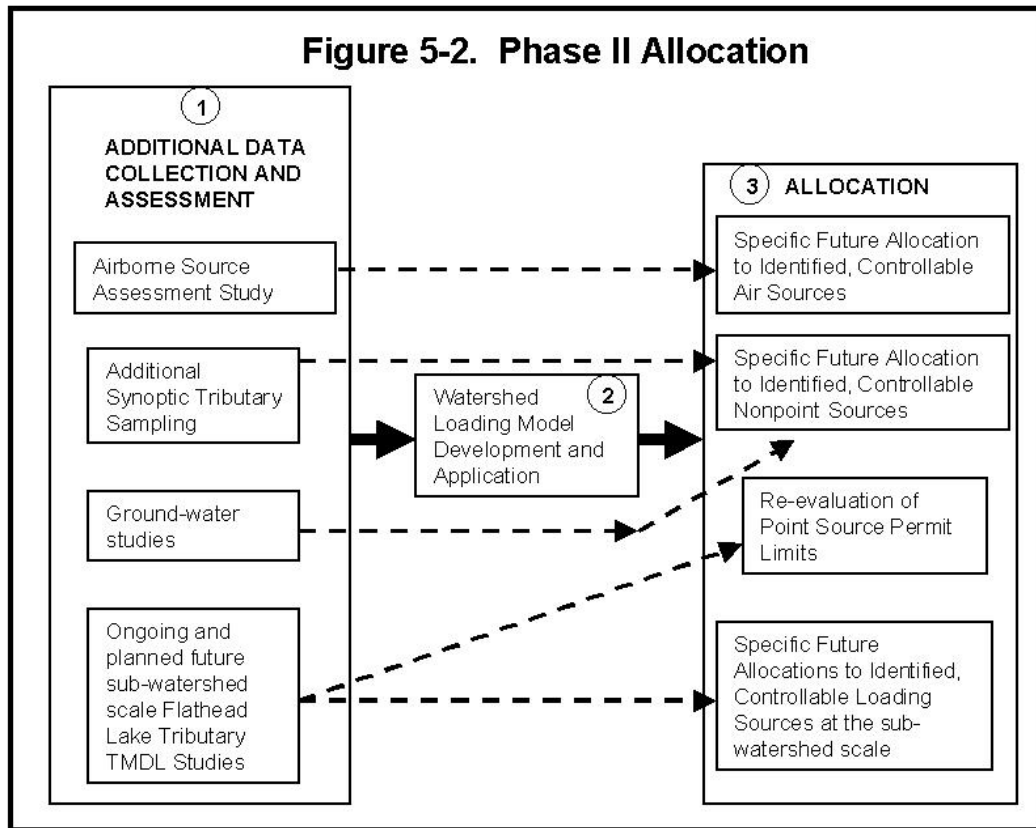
Figure 5-2. Phase II Allocation

1

ADDITIONAL DATA COLLECTION AND ASSESSMENT

Airborne Source Assessment Study

Additional Synoptic Tributary Sampling

Ground-water studies

Ongoing and planned future sub-watershed scale Flathead Lake Tributary TMDL Studies

Watershed Loading Model Development and Application

2

3 ALLOCATION

Specific Future Allocation to Identified, Controllable Air Sources

Specific Future Allocation to Identified, Controllable Nonpoint Sources

Re-evaluation of Point Source Permit Limits

Specific Future Allocations to Identified, Controllable Loading Sources at the sub-watershed scale